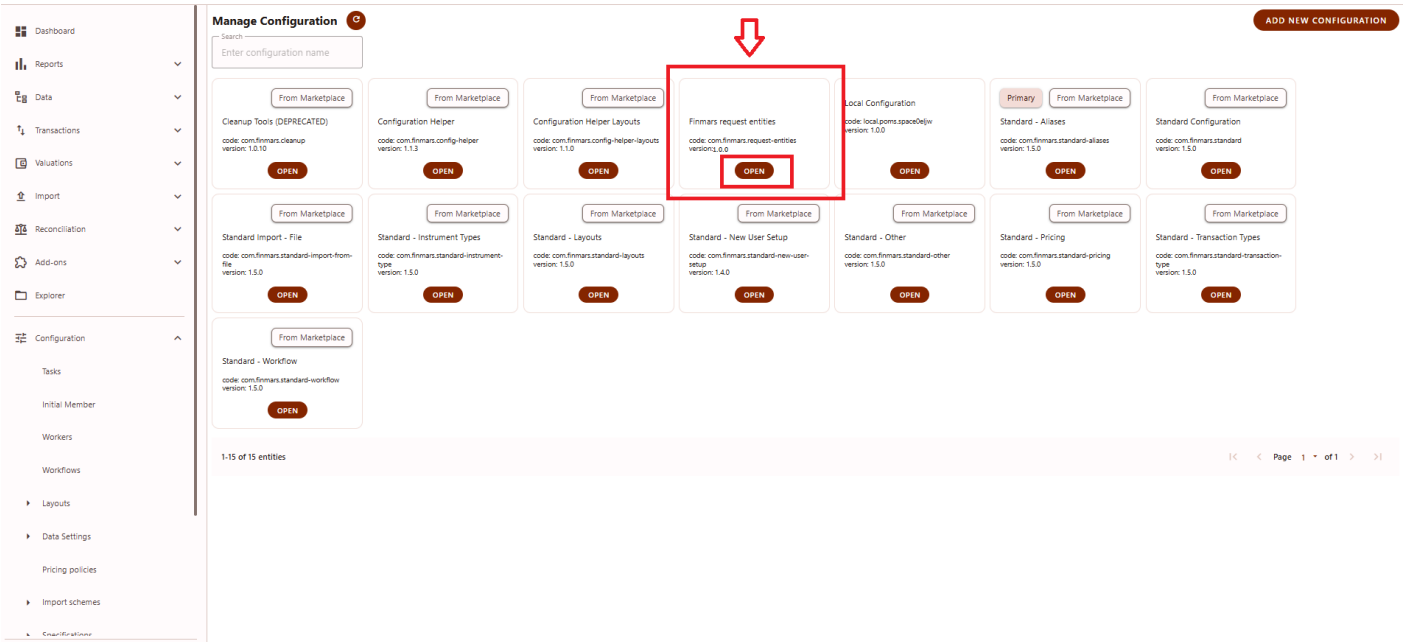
Dashboard
Reports
Data
Transactions
Valuations
Import
Reconciliation
Add-ons
Explorer
Configuration
Tasks
Initial Member
Workers
Workflows
Layouts
Data Settings
Pricing policies
Import schemes
Specifications

Manage Configuration

ADD NEW CONFIGURATION

Search
Enter configuration name

From Marketplace
Cleanup Tools (DEPRECATED)
code: com.finmars.cleanup
version: 1.0.10
OPEN

From Marketplace
Configuration Helper
code: com.finmars.config-helper
version: 1.1.3
OPEN

From Marketplace
Configuration Helper Layouts
code: com.finmars.config-helper-layouts
version: 1.1.0
OPEN

Finmars request entities
code: com.finmars.request-entities
version: 1.0.0
OPEN

Local Configuration
code: local.poms.space0eljw
version: 1.0.0
OPEN

Primary
From Marketplace
Standard - Aliases
code: com.finmars.standard-aliases
version: 1.5.0
OPEN

From Marketplace
Standard Configuration
code: com.finmars.standard
version: 1.5.0
OPEN

From Marketplace
Standard Import - File
code: com.finmars.standard-import-from-file
version: 1.5.0
OPEN

From Marketplace
Standard - Instrument Types
code: com.finmars.standard-instrument-type
version: 1.5.0
OPEN

From Marketplace
Standard - Layouts
code: com.finmars.standard-layouts
version: 1.5.0
OPEN

From Marketplace
Standard - New User Setup
code: com.finmars.standard-new-user-setup
version: 1.4.0
OPEN

From Marketplace
Standard - Other
code: com.finmars.standard-other
version: 1.5.0
OPEN

From Marketplace
Standard - Pricing
code: com.finmars.standard-pricing
version: 1.5.0
OPEN

From Marketplace
Standard - Transaction Types
code: com.finmars.standard-transaction-type
version: 1.5.0
OPEN

From Marketplace
Standard - Workflow
code: com.finmars.standard-workflow
version: 1.5.0
OPEN

1-15 of 15 entities

Page 1 of 1